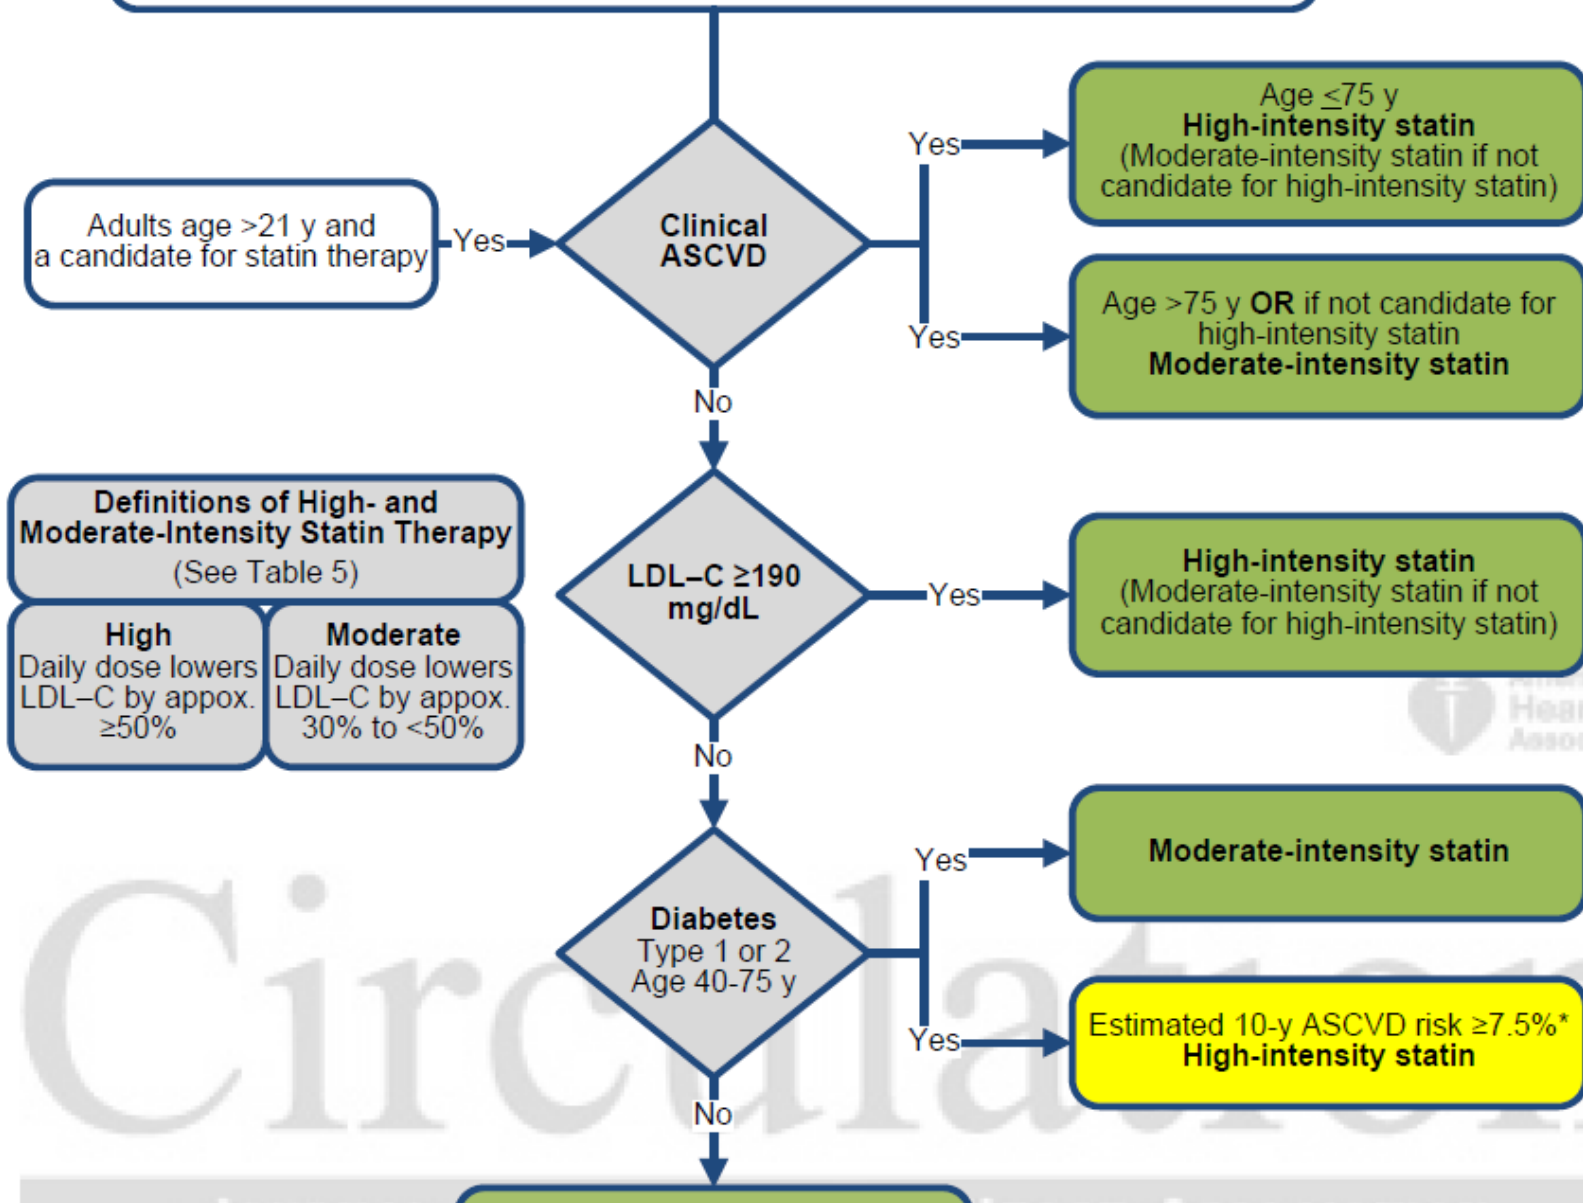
Adults age >21 y and a candidate for statin therapy

Yes

Clinical ASCVD

Yes

Age $\leq$75 y
High-intensity statin
(Moderate-intensity statin if not candidate for high-intensity statin)

Yes

Age >75 y OR if not candidate for high-intensity statin
Moderate-intensity statin

No

Definitions of High- and Moderate-Intensity Statin Therapy
(See Table 5)

| High | Moderate |
|---|---|
| Daily dose lowers LDL–C by appox. ≥50% | Daily dose lowers LDL–C by appox. 30% to <50% |

LDL–C ≥190 mg/dL

Yes

High-intensity statin
(Moderate-intensity statin if not candidate for high-intensity statin)

No

Diabetes
Type 1 or 2
Age 40-75 y

Yes

Moderate-intensity statin

Yes

Estimated 10-y ASCVD risk ≥7.5%*
High-intensity statin

No

Circulation